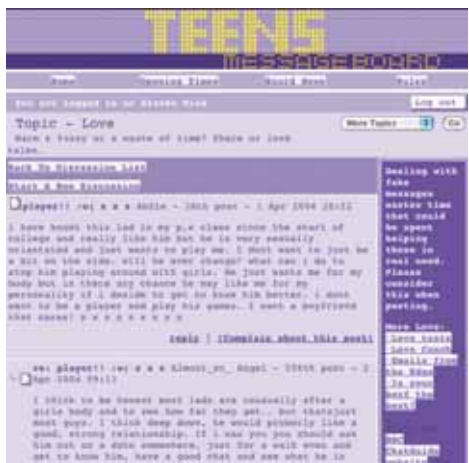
TEENS
MESSAGE BOARD

Home | Opening Times | Board Rules | Help

You are logged in as Alexis Rose | Log out

Topic - Love

Have a fussy or a waste of time? Share or love tales.

More Topics | Go

Back To Discussion List

Start A New Discussion

player!! :o( x x x Abbie - 16th post - 1 Apr 2006 20:32

I have known this lad in my p.e class since the start of college and really like him but he is very sexually orientated and just wants to play me. I dont want to just be a bit on the side. will he ever change? what can i do to stop him playing around with girls. He just wants me for my body but is there any chance he may like me for my personality if i decide to get to know him better. i dont want to be a player and play his games. I want a boyfriend that cares! x x x x x x x x x

reply | [Complain about this post]

re: player!! :o( x x x Almost_an_ Angel - 556th post - 2 Apr 2006 09:11

I think to be honest most lads are unusually after a girls body and to see how far they get... but thats just most guys. I think deep down, he would probably like a good, strong relationship. If i was you you should ask him out on a date somewhere, just for a walk even and get to know him, have a good chat and see what he is

Dealing with fake messages wastes time that could be spent helping those in real need. Please consider this when posting.

More Love:
Love tests
Love Coach
Emails from the Edge
Is your best the best?

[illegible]
Chatroom
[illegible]